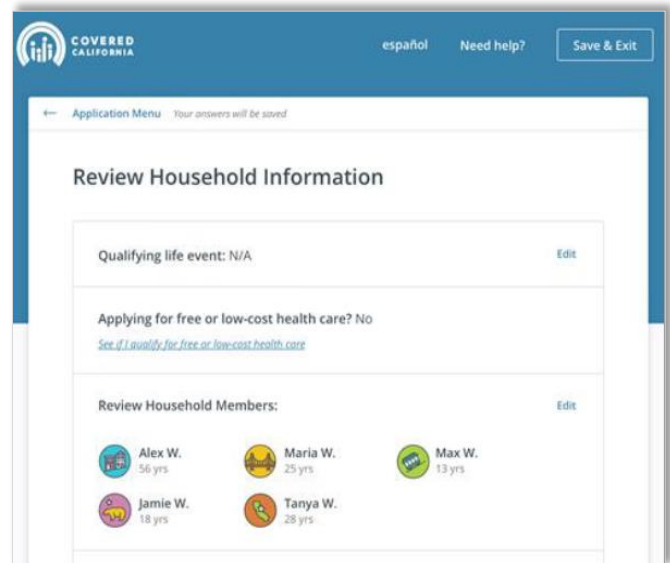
COVERED CALIFORNIA

español Need help? Save & Exit

← Application Menu Your answers will be saved

Review Household Information

Qualifying life event: N/A Edit

Applying for free or low-cost health care? No

See if I qualify for free or low-cost health care

Review Household Members: Edit

Alex W. 56 yrs

Maria W. 25 yrs

Max W. 13 yrs

Jamie W. 18 yrs

Tanya W. 28 yrs